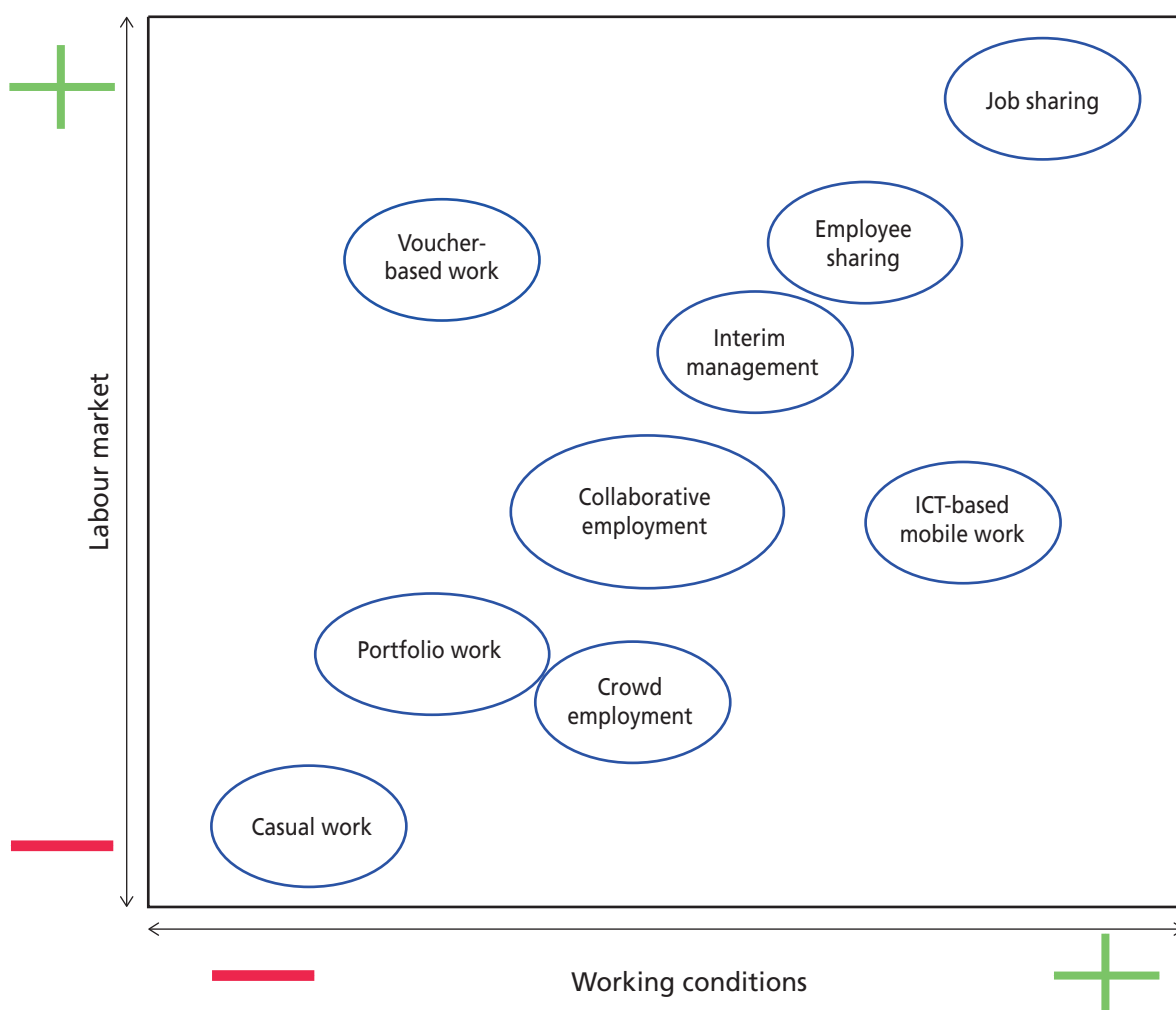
Labour market

Job sharing

Voucher-based work

Employee sharing

Interim management

Collaborative employment

ICT-based mobile work

Portfolio work

Crowd employment

Casual work

Working conditions